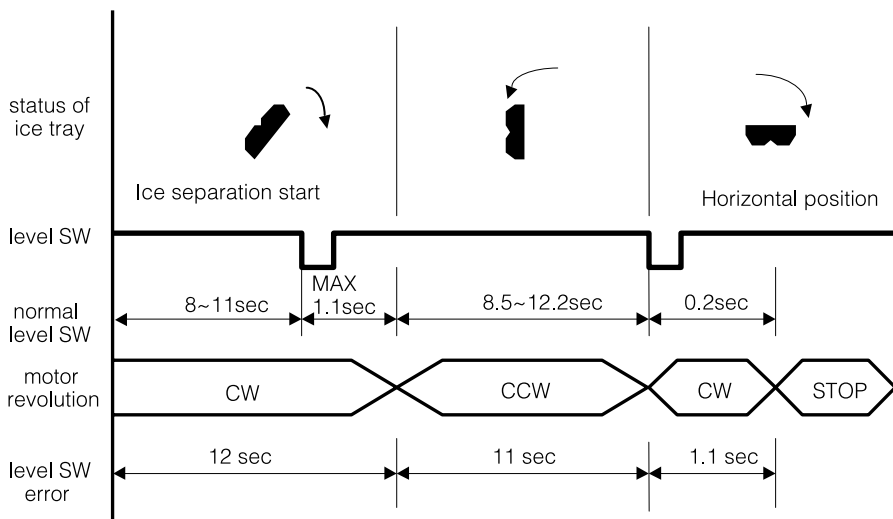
status of ice tray

Ice separation start

Horizontal position

level SW

normal level SW

8~11sec

MAX 1.1sec

8.5~12.2sec

0.2sec

motor revolution

CW

CCW

CW

STOP

level SW error

12 sec

11 sec

1.1 sec